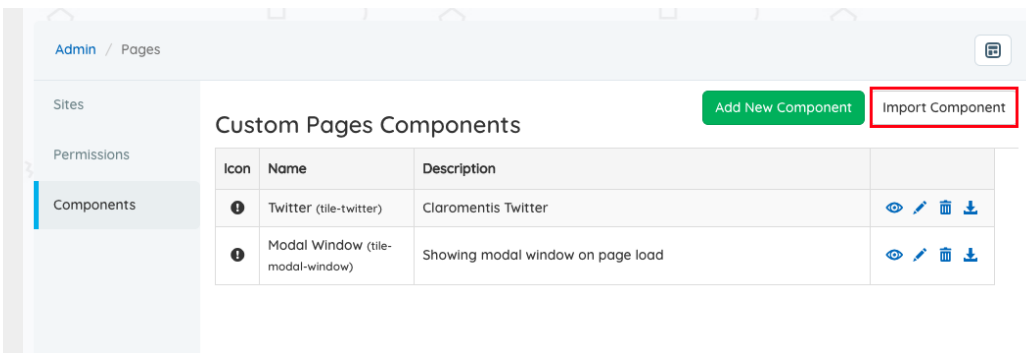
Admin / Pages

Sites

Permissions

Components

Add New Component

Import Component

Custom Pages Components

| Icon | Name | Description | |
|---|---|---|---|
| | Twitter (tile-twitter) | Claromentis Twitter | |
| | Modal Window (tile-modal-window) | Showing modal window on page load | |